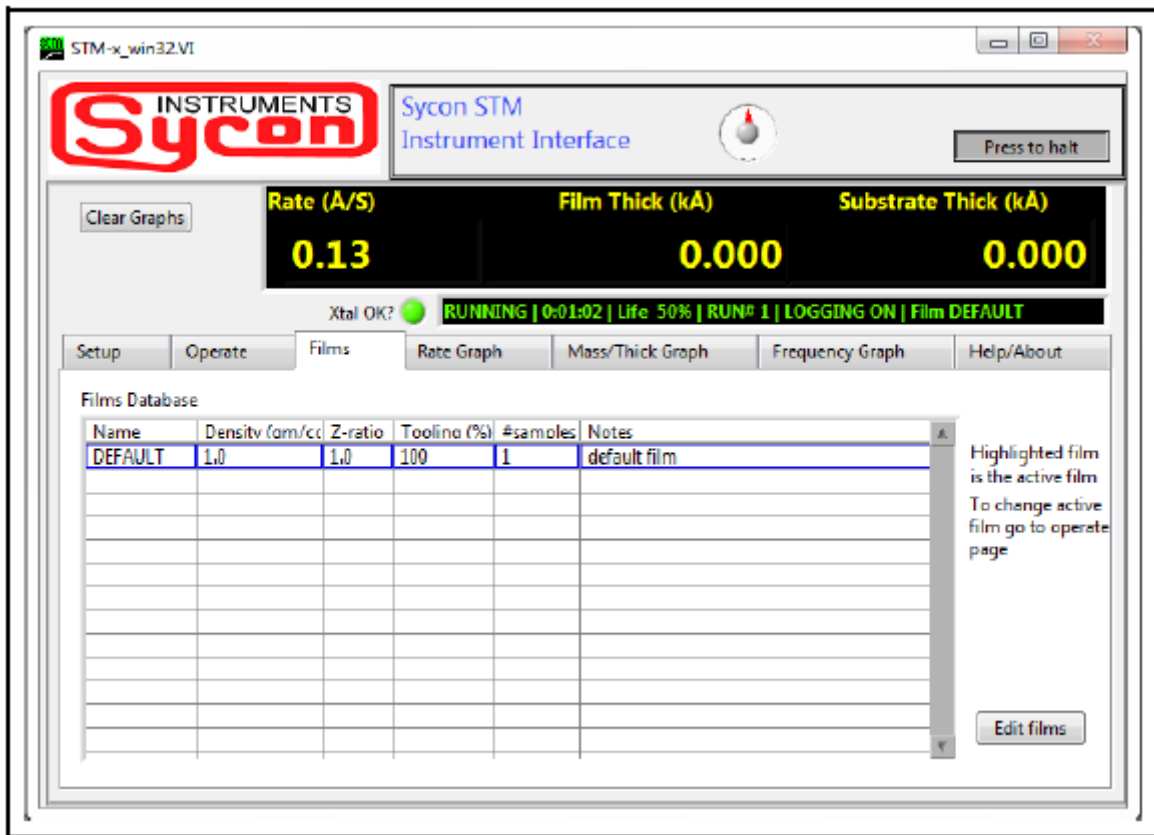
STM-x_win32.VI

INSTRUMENTS
Sycon

Sycon STM
Instrument Interface

Press to halt

Clear Graphs

Rate (Å/S)
0.13

Film Thick (kÅ)
0.000

Substrate Thick (kÅ)
0.000

Xtal OK?

RUNNING | 0:01:02 | Life 50% | RUN# 1 | LOGGING ON | Film DEFAULT

Setup | Operate | Films | Rate Graph | Mass/Thick Graph | Frequency Graph | Help/About

Films Database

| Name | Density (gm/cc | Z-ratio | Tooling (%) | #samples | Notes |
|---|---|---|---|---|---|
| DEFAULT | 1.0 | 1.0 | 100 | 1 | default film |

Highlighted film is the active film

To change active film go to operate page

Edit films